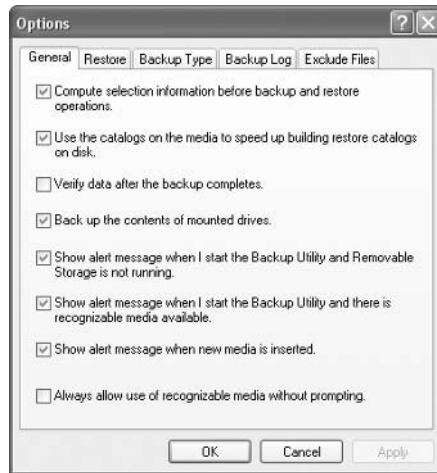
Options

General | Restore | Backup Type | Backup Log | Exclude Files

☑ Compute selection information before backup and restore operations.

☑ Use the catalogs on the media to speed up building restore catalogs on disk.

☐ Verify data after the backup completes.

☑ Back up the contents of mounted drives.

☑ Show alert message when I start the Backup Utility and Removable Storage is not running.

☑ Show alert message when I start the Backup Utility and there is recognizable media available.

☑ Show alert message when new media is inserted.

☐ Always allow use of recognizable media without prompting.

OK | Cancel | Apply